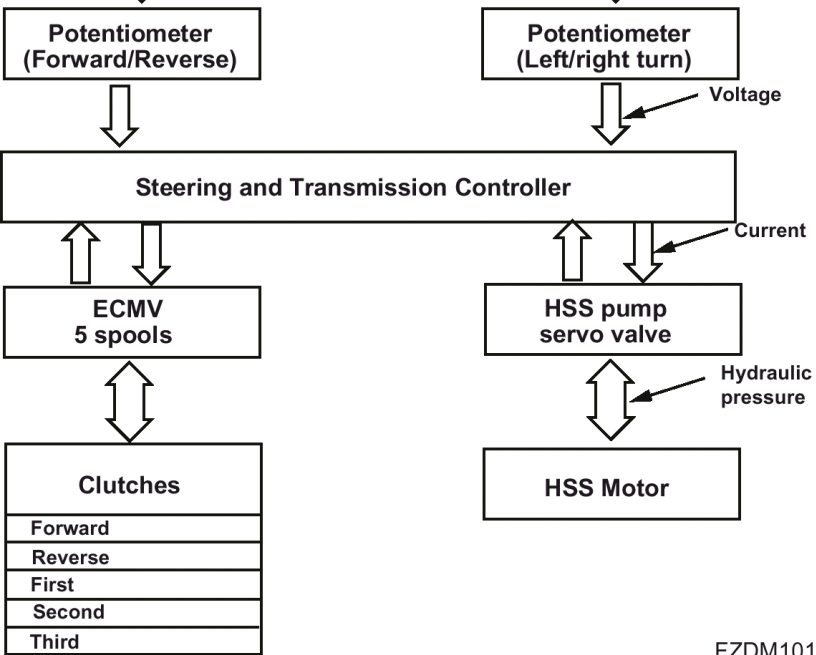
Potentiometer (Forward/Reverse)

Potentiometer (Left/right turn)

Voltage

Steering and Transmission Controller

Current

ECMV
5 spools

HSS pump
servo valve

Hydraulic pressure

Clutches

Forward
Reverse
First
Second
Third

HSS Motor

EZDM101